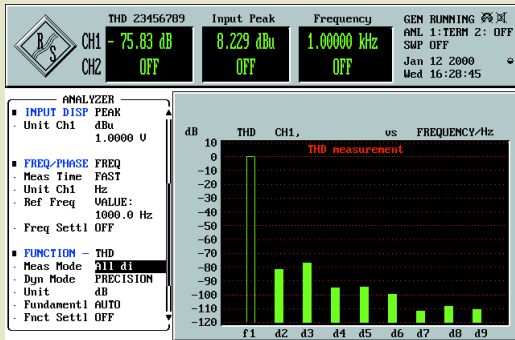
R S

CH1
CH2

THD 23456789
- 75.83 dB
OFF

Input Peak
8.229 dBu
OFF

Frequency
1.00000 kHz
OFF

GEN RUNNING
ANL 1:TERM 2: OFF
SWP OFF
Jan 12 2000
Wed 16:28:45

ANALYZER
INPUT DISP PEAK
Unit Ch1 dBu
1.0000 V

FREQ/PHASE FREQ
Meas Time FAST
Unit Ch1 Hz
Ref Freq VALUE:
1000.0 Hz
Freq Settl OFF

FUNCTION - THD
Meas Mode All di
Dyn Mode PRECISION
Unit dB
Fundamentl AUTO
Fnct Settl OFF

dB THD CH1, vs FREQUENCY/Hz
THD measurement
10
0
-10
-20
-30
-40
-50
-60
-70
-80
-90
-100
-110
-120
f1 d2 d3 d4 d5 d6 d7 d8 d9